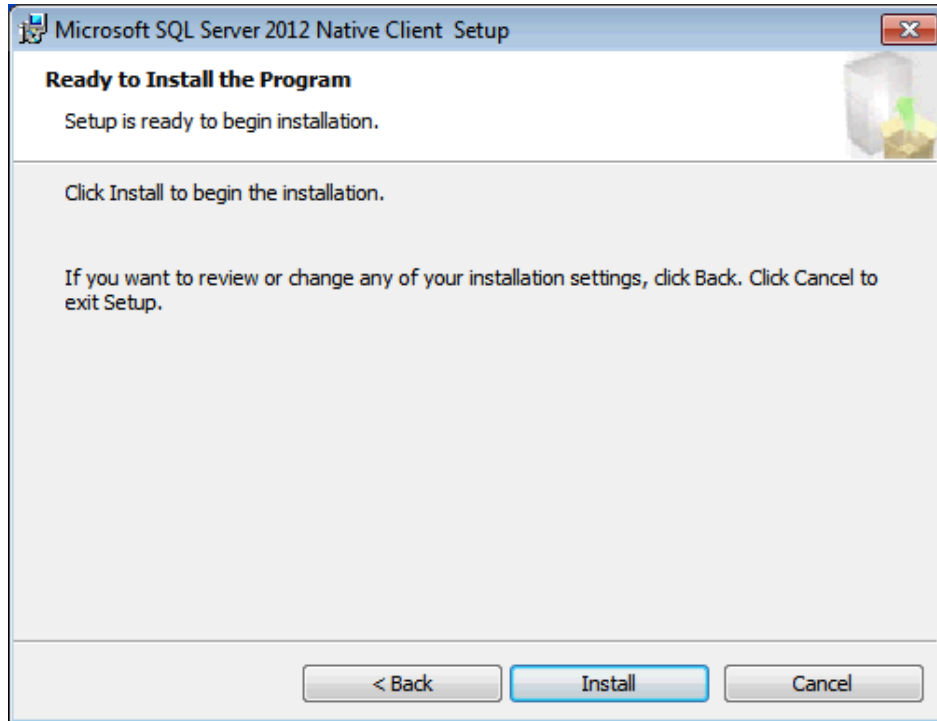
Microsoft SQL Server 2012 Native Client Setup

Ready to Install the Program

Setup is ready to begin installation.

Click Install to begin the installation.

If you want to review or change any of your installation settings, click Back. Click Cancel to exit Setup.

< Back

Install

Cancel